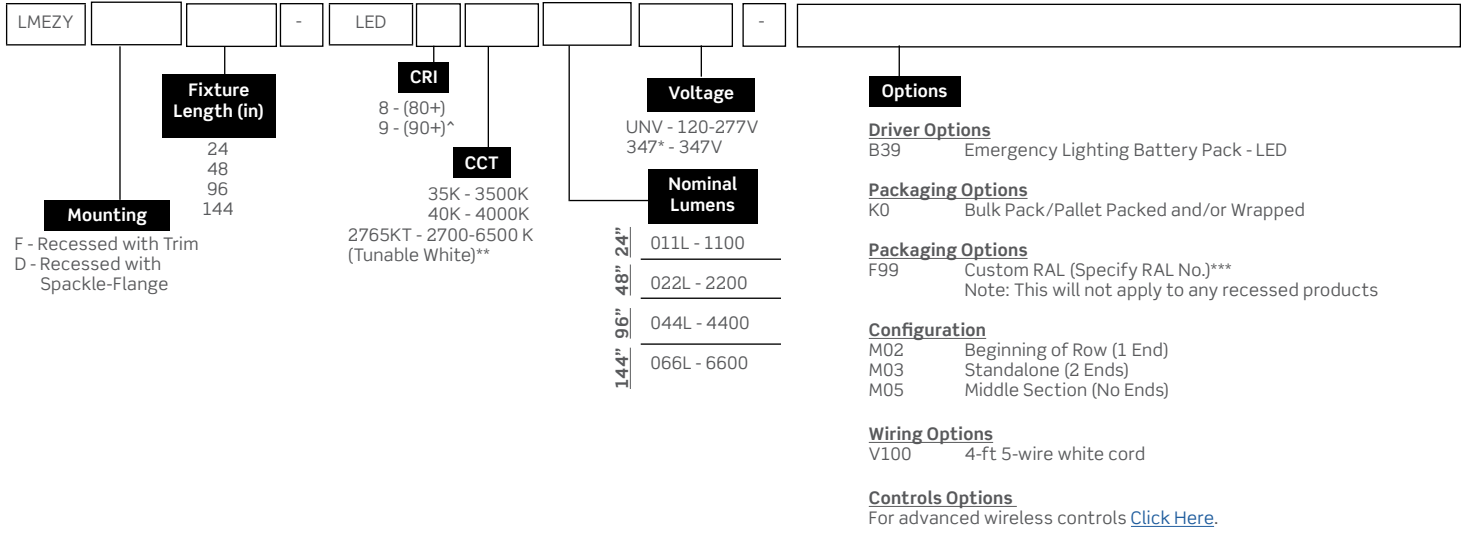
LMEZY | | - LED | | | | - |

Fixture Length (in)
24
48
96
144

Mounting
F - Recessed with Trim
D - Recessed with Spackle-Flange

CRI
8 - (80+)
9 - (90+)^

CCT
35K - 3500K
40K - 4000K
2765KT - 2700-6500 K (Tunable White)**

Voltage
UNV - 120-277V
347* - 347V

Nominal Lumens
24" 011L - 1100
48" 022L - 2200
96" 044L - 4400
144" 066L - 6600

Options

Driver Options
B39 Emergency Lighting Battery Pack - LED

Packaging Options
K0 Bulk Pack/Pallet Packed and/or Wrapped

Packaging Options
F99 Custom RAL (Specify RAL No.)***
Note: This will not apply to any recessed products

Configuration
M02 Beginning of Row (1 End)
M03 Standalone (2 Ends)
M05 Middle Section (No Ends)

Wiring Options
V100 4-ft 5-wire white cord

Controls Options
For advanced wireless controls Click Here.